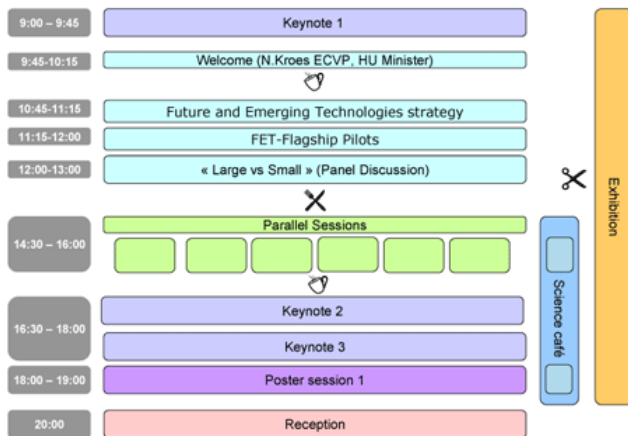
9:00 – 9:45
Keynote 1

9:45-10:15
Welcome (N.Kroes ECVP, HU Minister)

10:45-11:15
Future and Emerging Technologies strategy

11:15-12:00
FET-Flagship Pilots

12:00-13:00
« Large vs Small » (Panel Discussion)

14:30 – 16:00
Parallel Sessions

16:30 – 18:00
Keynote 2
Keynote 3

18:00 – 19:00
Poster session 1

20:00
Reception

Science café

Exhibition